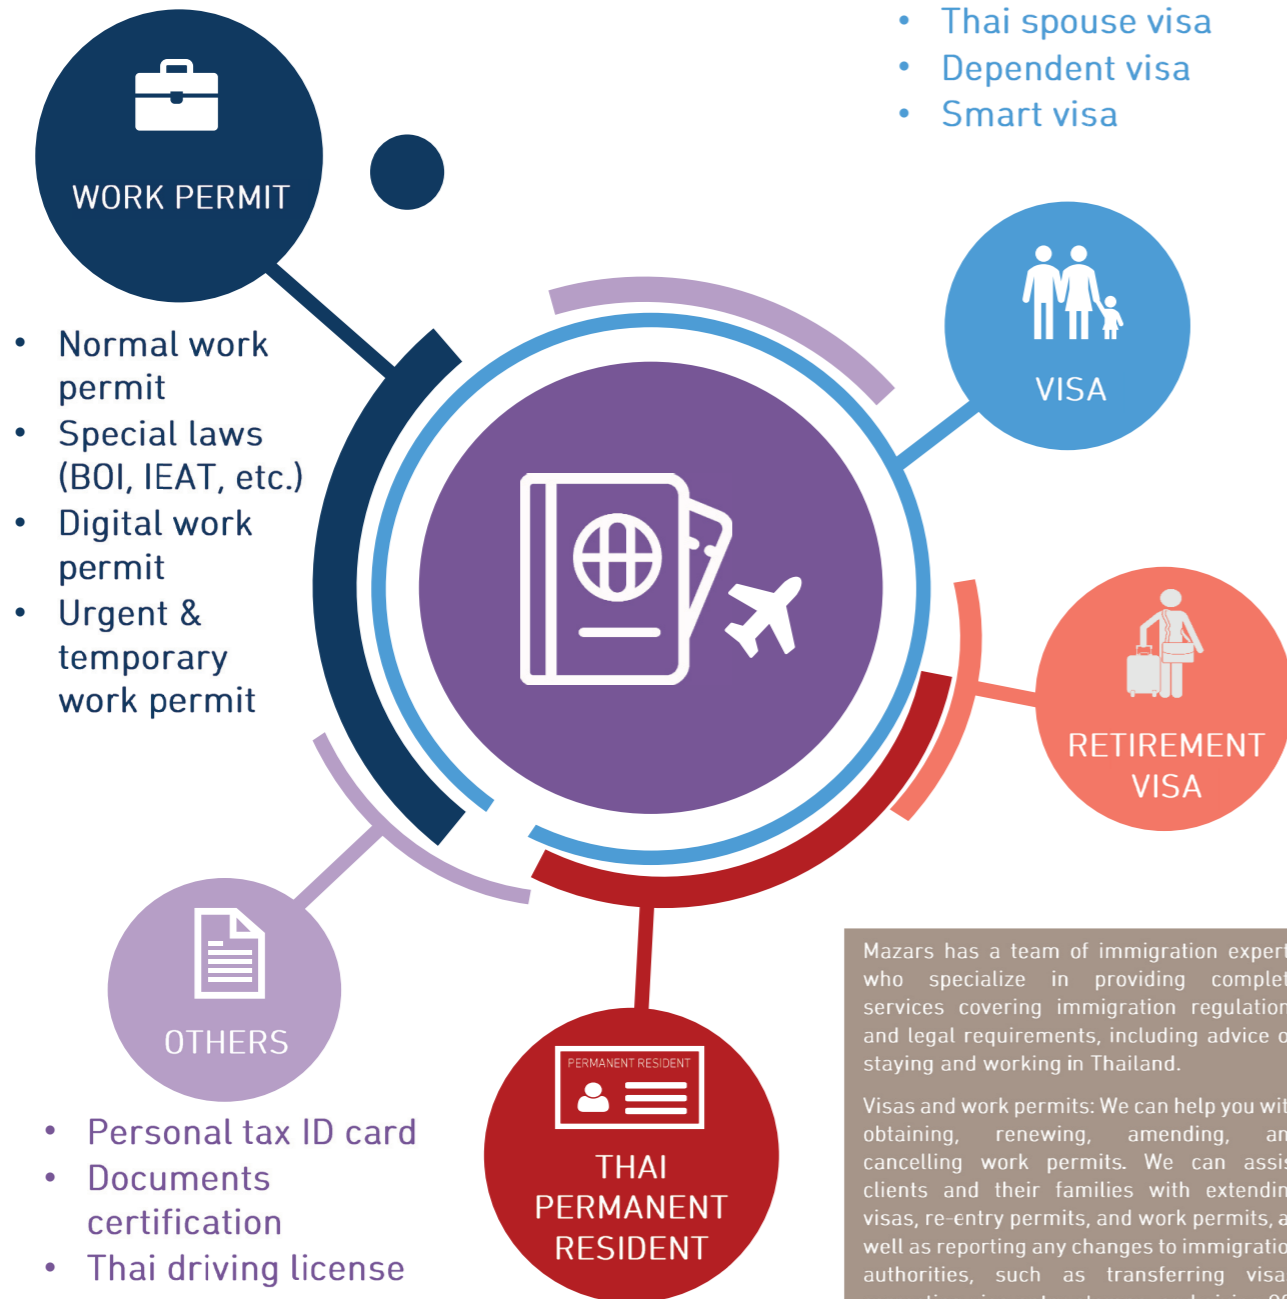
- Thai spouse visa
- Dependent visa
- Smart visa

WORK PERMIT

- Normal work permit
- Special laws (BOI, IEAT, etc.)
- Digital work permit
- Urgent & temporary work permit

VISA

RETIREMENT VISA

OTHERS

- Personal tax ID card
- Documents certification
- Thai driving license

PERMANENT RESIDENT

THAI PERMANENT RESIDENT

Mazars has a team of immigration expert who specialize in providing complet services covering immigration regulation and legal requirements, including advice o staying and working in Thailand.

Visas and work permits: We can help you wit obtaining, renewing, amending, an cancelling work permits. We can assis clients and their families with extendin visas, re-entry permits, and work permits, a well as reporting any changes to immigratio authorities, such as transferring visa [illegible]